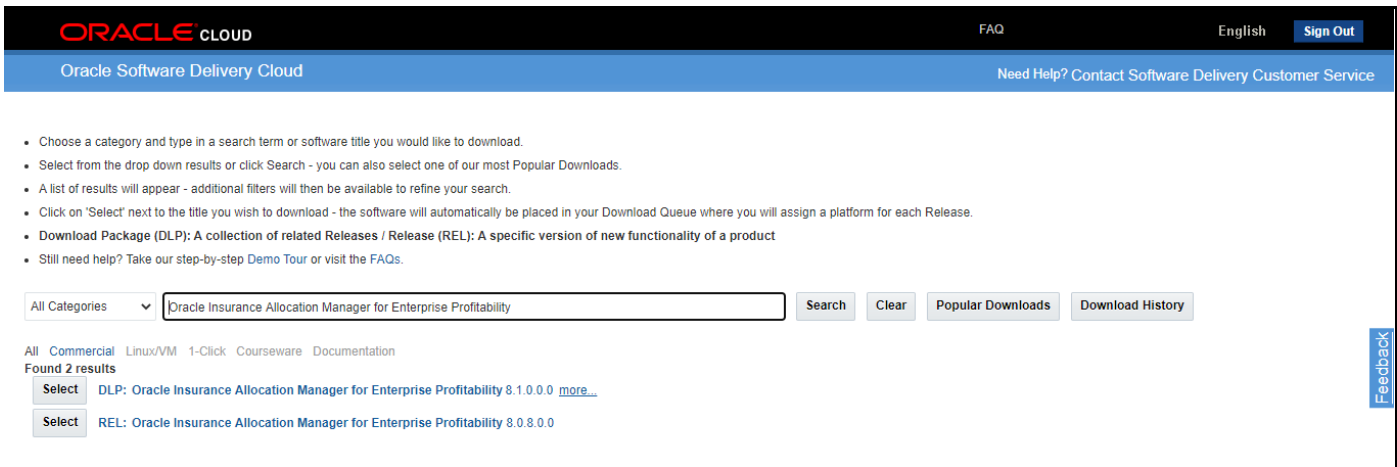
ORACLE CLOUD

FAQ

English

Sign Out

Oracle Software Delivery Cloud

Need Help? Contact Software Delivery Customer Service

- Choose a category and type in a search term or software title you would like to download.
- Select from the drop down results or click Search - you can also select one of our most Popular Downloads.
- A list of results will appear - additional filters will then be available to refine your search.
- Click on 'Select' next to the title you wish to download - the software will automatically be placed in your Download Queue where you will assign a platform for each Release.
- Download Package (DLP): A collection of related Releases / Release (REL): A specific version of new functionality of a product
- Still need help? Take our step-by-step Demo Tour or visit the FAQs.

All Categories

Oracle Insurance Allocation Manager for Enterprise Profitability

Search

Clear

Popular Downloads

Download History

All Commercial Linux/VM 1-Click Courseware Documentation

Found 2 results

Select DLP: Oracle Insurance Allocation Manager for Enterprise Profitability 8.1.0.0.0 more...

Select REL: Oracle Insurance Allocation Manager for Enterprise Profitability 8.0.8.0.0

Feedback